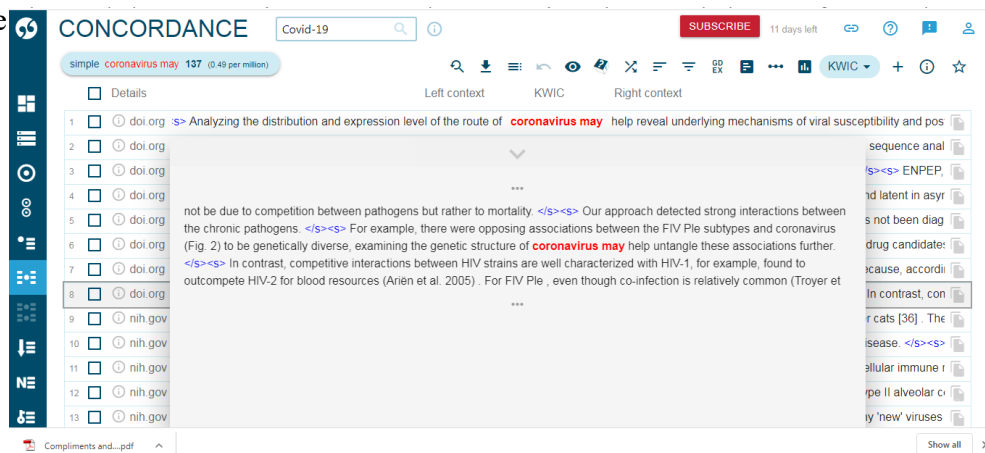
CONCORDANCE Covid-19

SUBSCRIBE 11 days left

simple coronavirus may 137 (0.49 per million)

KWIC

Details Left context KWIC Right context

1 doi.org <s> Analyzing the distribution and expression level of the route of coronavirus may help reveal underlying mechanisms of viral susceptibility and pos
2 doi.org sequence anal
3 doi.org </s><s> ENPEP,
4 doi.org nd latent in asyr
5 doi.org s not been diag
6 doi.org drug candidates
7 doi.org because, accordi
8 doi.org In contrast, con
9 nih.gov r cats [36] . The
10 nih.gov isease. </s><s>
11 nih.gov ellular immune r
12 nih.gov ype II alveolar c
13 nih.gov ay 'new' viruses

not be due to competition between pathogens but rather to mortality. </s><s> Our approach detected strong interactions between the chronic pathogens. </s><s> For example, there were opposing associations between the FIV Ple subtypes and coronavirus (Fig. 2) to be genetically diverse, examining the genetic structure of coronavirus may help untangle these associations further. </s><s> In contrast, competitive interactions between HIV strains are well characterized with HIV-1, for example, found to outcompete HIV-2 for blood resources (Ariën et al. 2005) . For FIV Ple , even though co-infection is relatively common (Troyer et

Compliments and....pdf

Show all